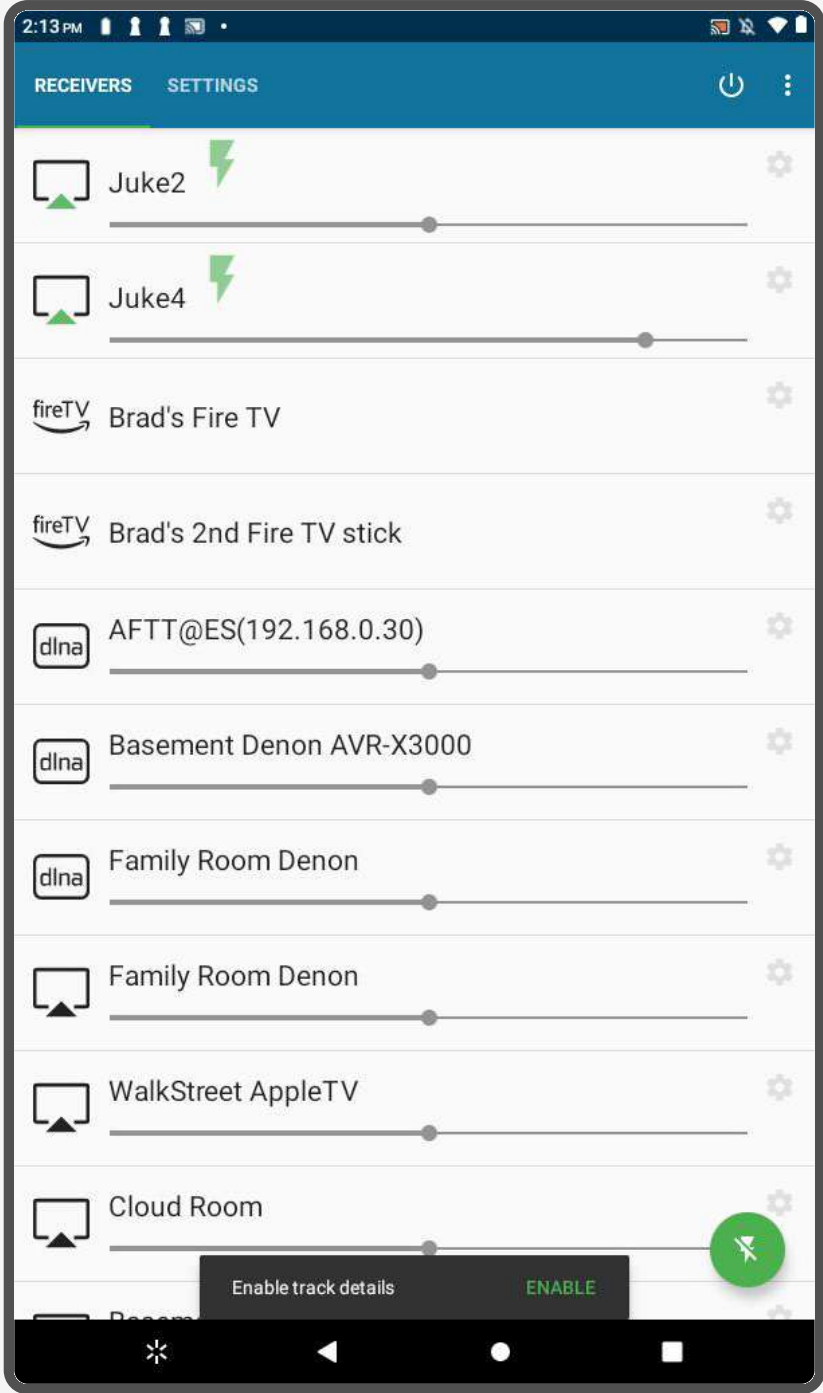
2:13 PM

RECEIVERS SETTINGS

Juke2

Juke4

fireTV Brad's Fire TV

fireTV Brad's 2nd Fire TV stick

dlna AFTT@ES(192.168.0.30)

dlna Basement Denon AVR-X3000

dlna Family Room Denon

Family Room Denon

WalkStreet AppleTV

Cloud Room

Enable track details ENABLE

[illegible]